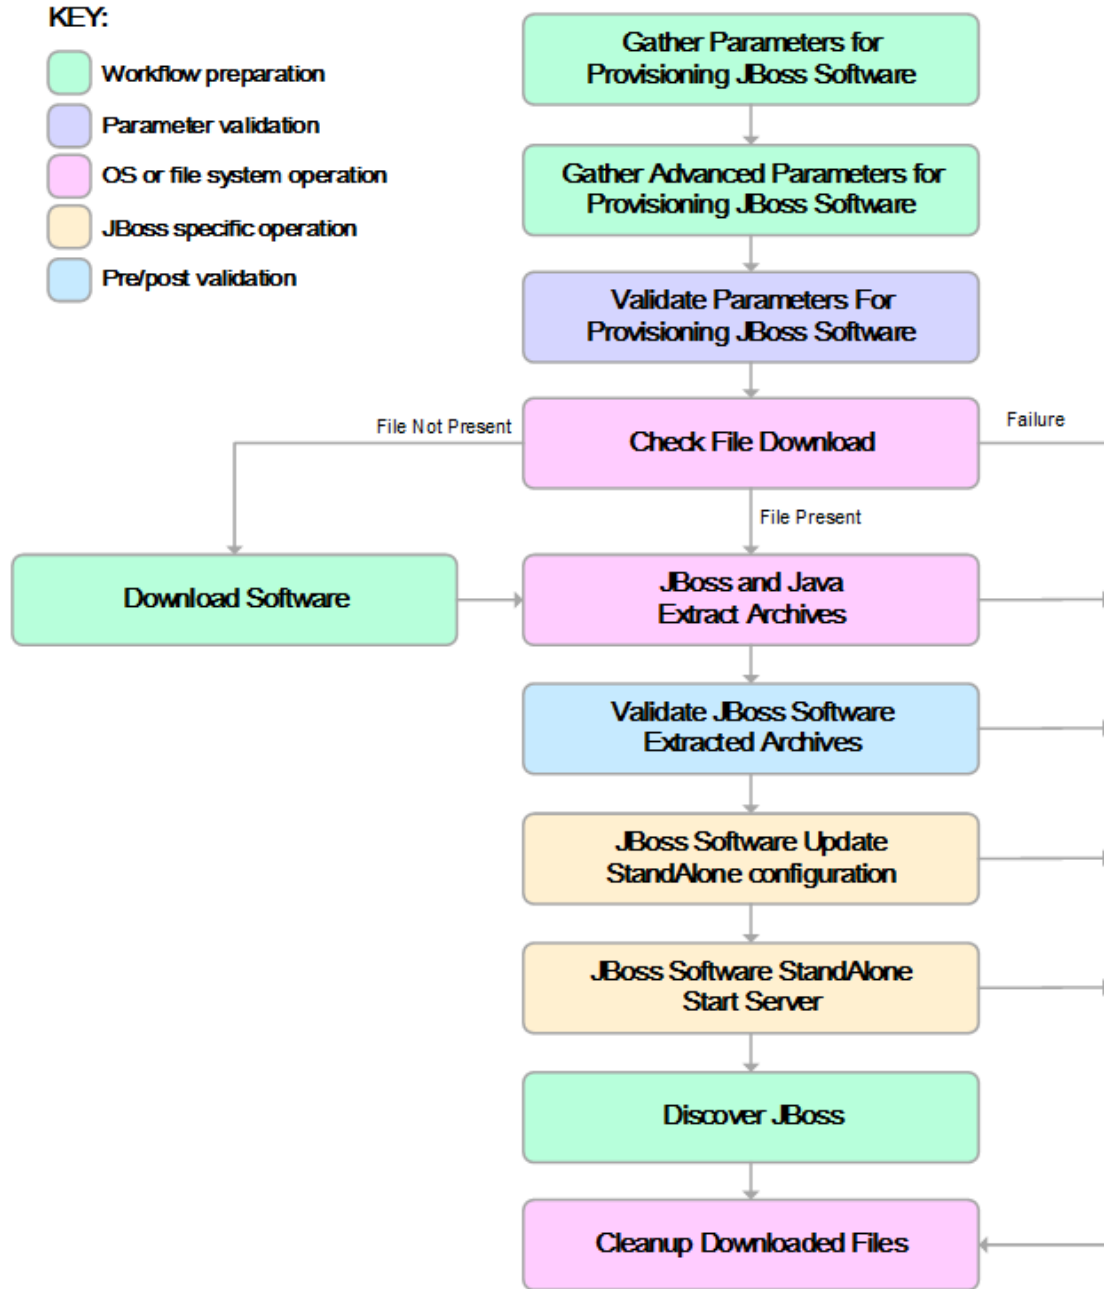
KEY:

Workflow preparation

Parameter validation

OS or file system operation

JBoss specific operation

Pre/post validation

Gather Parameters for Provisioning JBoss Software

Gather Advanced Parameters for Provisioning JBoss Software

Validate Parameters For Provisioning JBoss Software

File Not Present

Check File Download

Failure

File Present

Download Software

JBoss and Java Extract Archives

Validate JBoss Software Extracted Archives

JBoss Software Update StandAlone configuration

JBoss Software StandAlone Start Server

Discover JBoss

Cleanup Downloaded Files